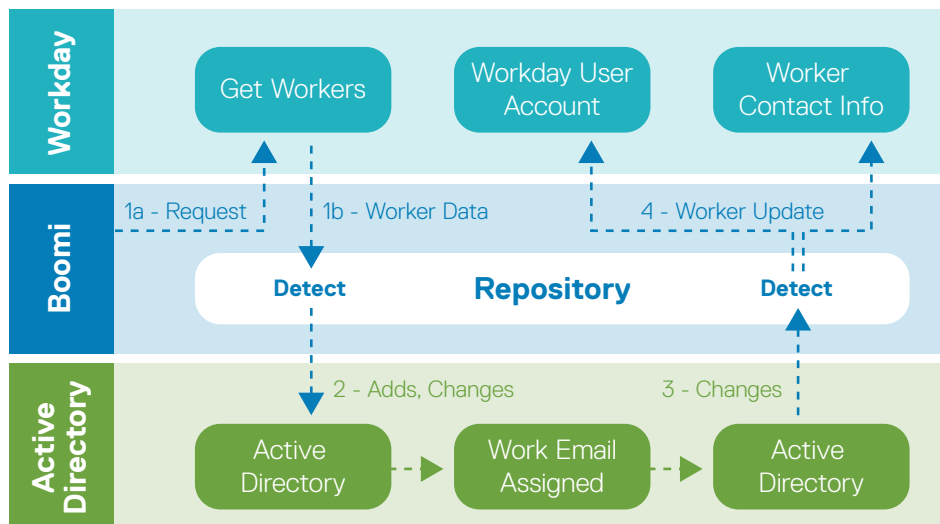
Workday

Get Workers

Workday User Account

Worker Contact Info

Boomi

1a - Request

1b - Worker Data

4 - Worker Update

Detect

Repository

Detect

Active Directory

2 - Adds, Changes

3 - Changes

Active Directory

Work Email Assigned

Active Directory